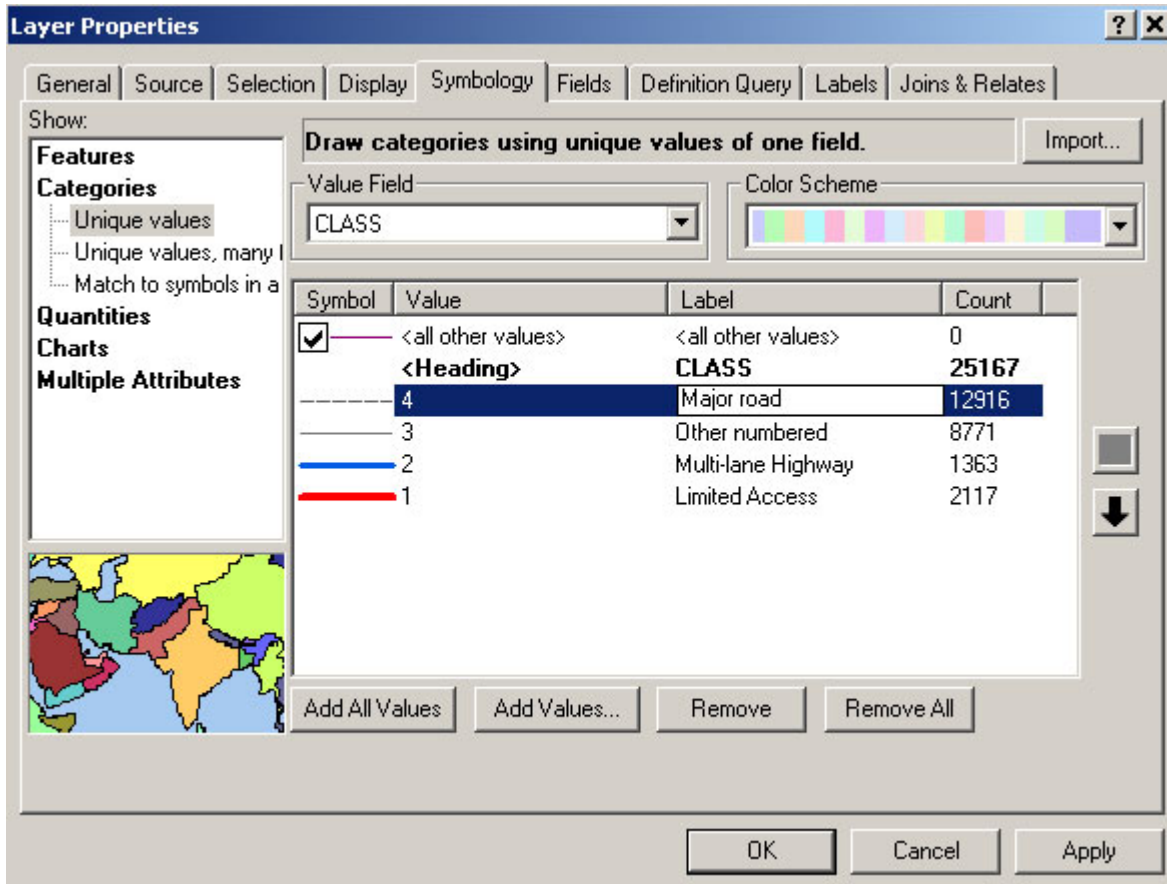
Layer Properties

?

General | Source | Selection | Display | Symbology | Fields | Definition Query | Labels | Joins & Relates

Show:

Features
Categories
Unique values
Unique values, many f
Match to symbols in a
Quantities
Charts
Multiple Attributes

Draw categories using unique values of one field.

Import...

Value Field
CLASS

Color Scheme

| Symbol | Value | Label | Count |
|---|---|---|---|
| ✔ | <all other values> | <all other values> | 0 |
| | <Heading> | CLASS | 25167 |
| | 4 | Major road | 12916 |
| | 3 | Other numbered | 8771 |
| | 2 | Multi-lane Highway | 1363 |
| | 1 | Limited Access | 2117 |

Add All Values | Add Values... | Remove | Remove All

OK | Cancel | Apply